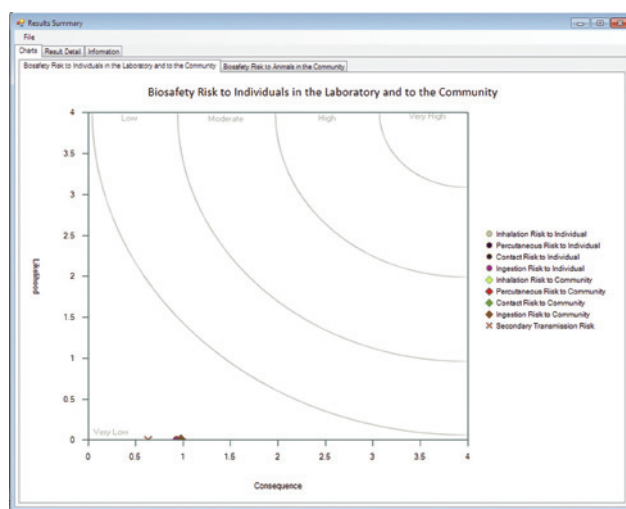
Results Summary

File

Charts | Result Detail | Information

Biosafety Risk to Individuals in the Laboratory and to the Community | Biosafety Risk to Animals in the Community

Biosafety Risk to Individuals in the Laboratory and to the Community

Low
Moderate
High
Very High
Very Low

Likelihood

4
3.5
3
2.5
2
1.5
1
0.5
0

0
0.5
1
1.5
2
2.5
3
3.5
4

Consequence

Inhalation Risk to Individual
Percutaneous Risk to Individual
Contact Risk to Individual
Ingestion Risk to Individual
Inhalation Risk to Community
Percutaneous Risk to Community
Contact Risk to Community
Ingestion Risk to Community
Secondary Transmission Risk